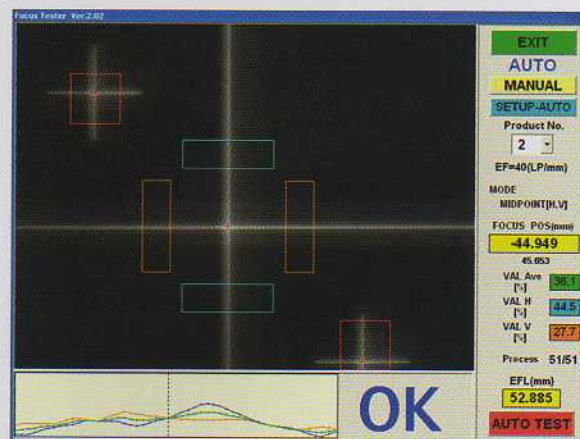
Focus Tester Ver.2.02

EXIT
AUTO
MANUAL
SETUP-AUTO
Product No.
2
EF=40(LP/mm)
MODE
MIDPOINT[H,V]
FOCUS POS(mm)
-44.949
45.053
VAL Ave [%] 38.1
VAL H [%] 44.5
VAL V [%] 27.7
Process 51/51
EFL(mm)
52.885
AUTO TEST

OK